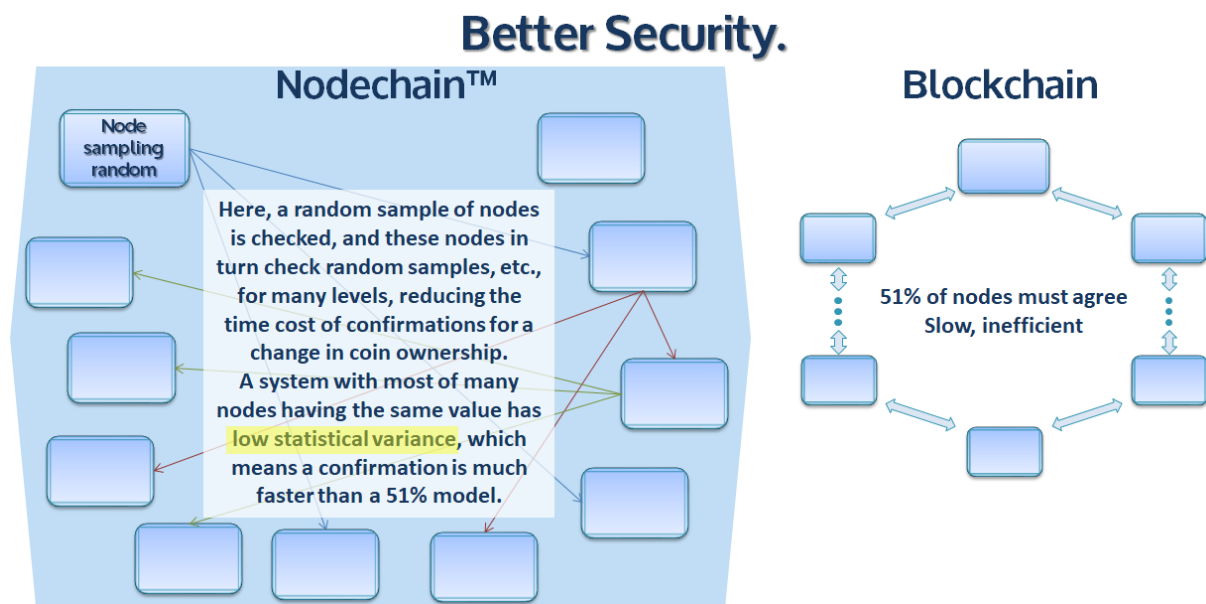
Better Security.

Nodechain™

Node sampling random

Here, a random sample of nodes is checked, and these nodes in turn check random samples, etc., for many levels, reducing the time cost of confirmations for a change in coin ownership.
A system with most of many nodes having the same value has low statistical variance, which means a confirmation is much faster than a 51% model.

Blockchain

51% of nodes must agree
Slow, inefficient